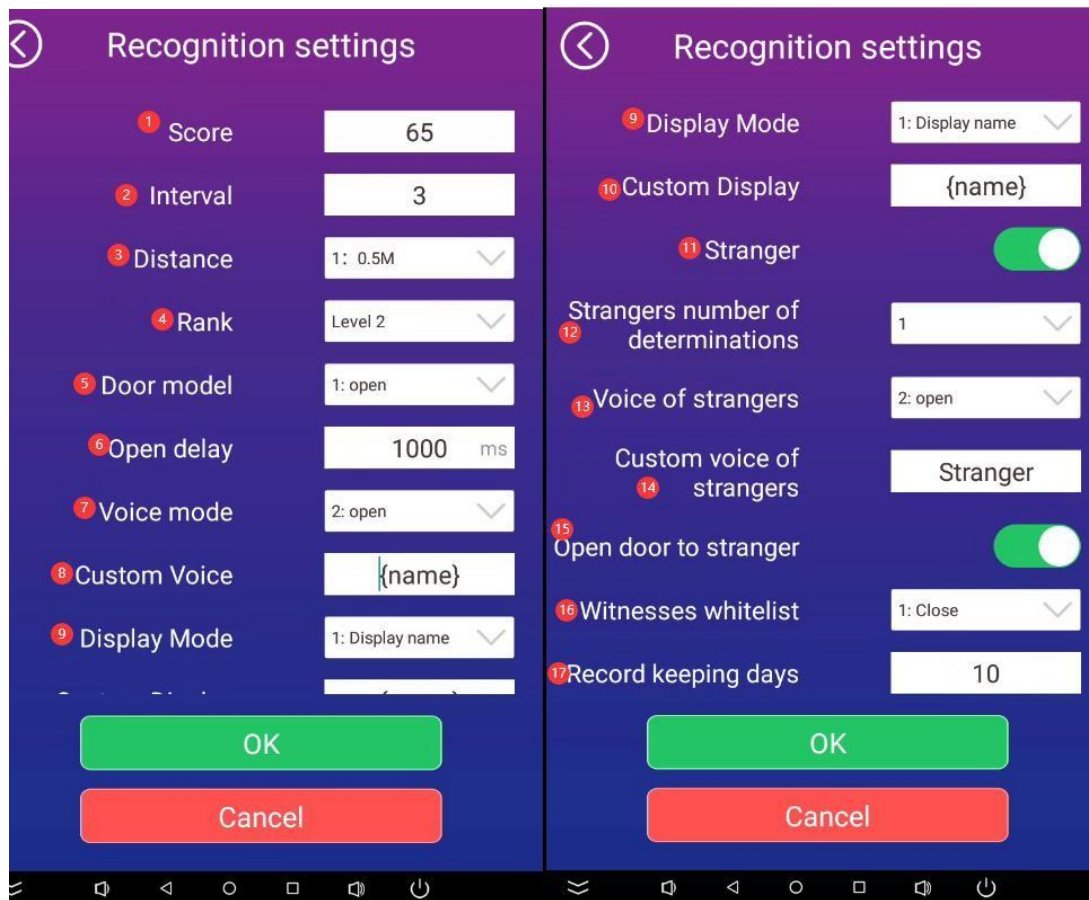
Recognition settings

1 Score 65

2 Interval 3

3 Distance 1: 0.5M

4 Rank Level 2

5 Door model 1: open

6 Open delay 1000 ms

7 Voice mode 2: open

8 Custom Voice {name}

9 Display Mode 1: Display name

OK

Cancel

Recognition settings

9 Display Mode 1: Display name

10 Custom Display {name}

11 Stranger

12 Strangers number of determinations 1

13 Voice of strangers 2: open

14 Custom voice of strangers Stranger

15 Open door to stranger

16 Witnesses whitelist 1: Close

17 Record keeping days 10

OK

Cancel